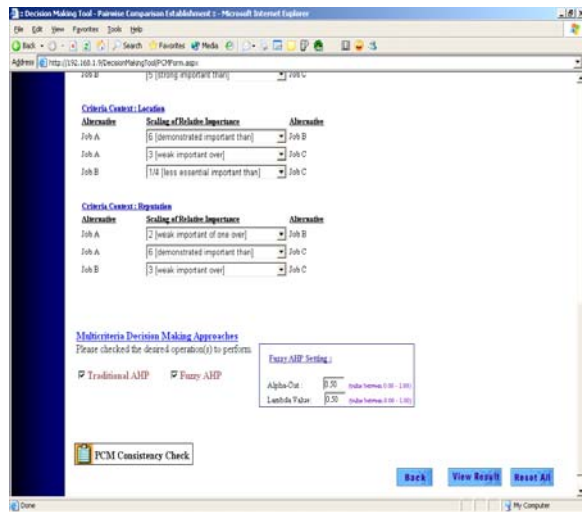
: Decision Making Tool - Pairwise Comparison Establishment : - Microsoft Internet Explorer

File Edit View Favorites Tools Help

Back Search Favorites Media

Address http://192.168.1.9/DecisionMakingTool/PCMForm.aspx

Job B | 5 [strong important than] | Job C

Criteria Context : Location

| Alternative | Scaling of Relative Importance | Alternative |
|---|---|---|
| Job A | 6 [demonstrated important than] | Job B |
| Job A | 3 [weak important over] | Job C |
| Job B | 1/4 [less essential important than] | Job C |

Criteria Context : Reputation

| Alternative | Scaling of Relative Importance | Alternative |
|---|---|---|
| Job A | 2 [weak important of one over] | Job B |
| Job A | 6 [demonstrated important than] | Job C |
| Job B | 3 [weak important over] | Job C |

Multicriteria Decision Making Approaches

Please checked the desired operation(s) to perform

Traditional AHP

Fuzzy AHP

Fuzzy AHP Setting :

Alpha-Cut : 0.50 (value between 0.00 - 1.00)

Lambda Value : 0.50 (value between 0.00 - 1.00)

PCM Consistency Check

Back View Result Reset All

Done

My Computer